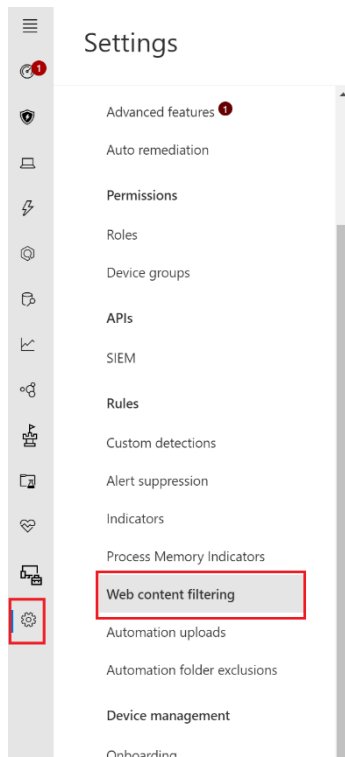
1

Settings

Advanced features 1

Auto remediation

Permissions

Roles

Device groups

APIs

SIEM

Rules

Custom detections

Alert suppression

Indicators

Process Memory Indicators

Web content filtering

Automation uploads

Automation folder exclusions

Device management

Onboarding